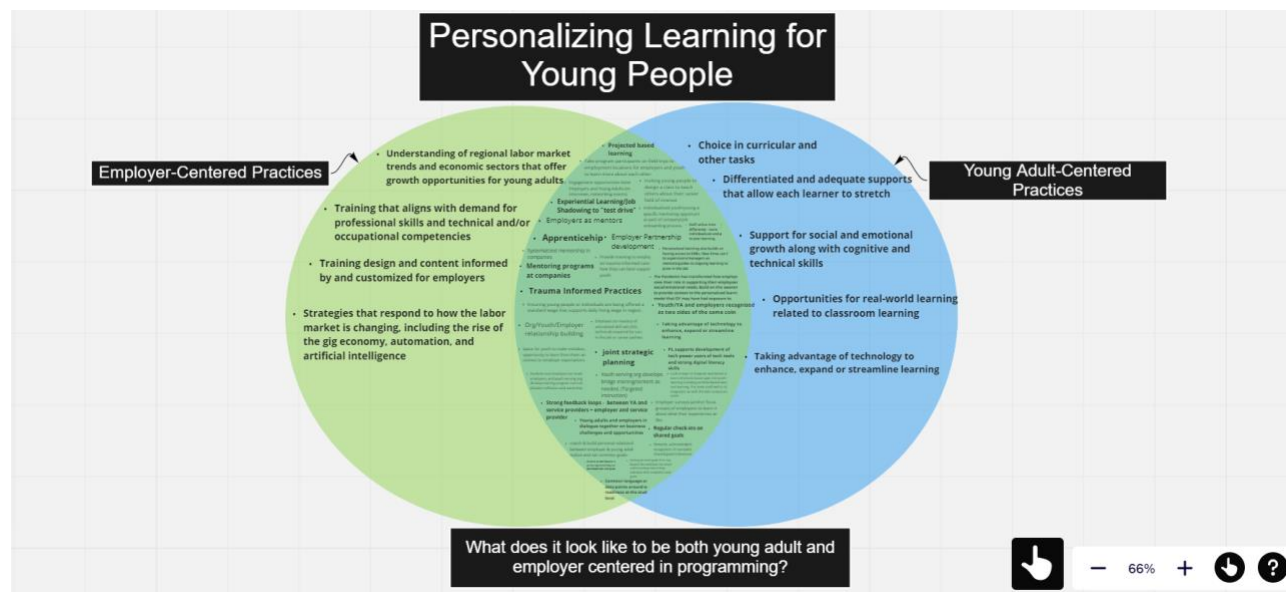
Personalizing Learning for Young People

Employer-Centered Practices

• Understanding of regional labor market trends and economic sectors that offer growth opportunities for young adults

• Training that aligns with demand for professional skills and technical and/or occupational competencies

• Training design and content informed by and customized for employers

• Strategies that respond to how the labor market is changing, including the rise of the gig economy, automation, and artificial intelligence

Young Adult-Centered Practices

• Choice in curricular and other tasks

• Differentiated and adequate supports that allow each learner to stretch

• Support for social and emotional growth along with cognitive and technical skills

• Opportunities for real-world learning related to classroom learning

• Taking advantage of technology to enhance, expand or streamline learning

• Projected based learning

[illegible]

• Experiential Learning/Job Shadowing to "test drive"

• Employers as mentors

• Apprenticehip

• Employer Partnership development

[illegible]

• Mentoring programs at companies

• Trauma Informed Practices

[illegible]

• Youth/YA and employers recognized as two sides of the same coin

• Org/Youth/Employer relationship building

• Taking advantage of technology to enhance, expand or streamline learning

• joint strategic planning

• YL supports development of both power users of tech tools and strong digital literacy skills

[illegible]

• Strong feedback loops - between YA and service providers + employer and service provider

• Young adults and employers in dialogue together on business challenges and opportunities

• Regular check-ins on shared goals

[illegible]

What does it look like to be both young adult and employer centered in programming?

66%